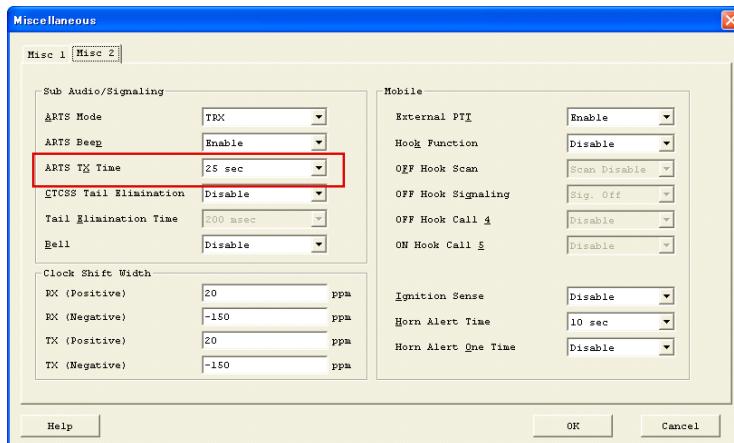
Miscellaneous

Misc 1 | Misc 2

Sub Audio/Signaling

ARTS Mode | TRX
ARTS Beep | Enable
ARTS TX Time | 25 sec
CTCSS Tail Elimination | Disable
Tail Elimination Time | 200 msec
Bell | Disable

Clock Shift Width

RX (Positive) | 20 | ppm
RX (Negative) | -150 | ppm
TX (Positive) | 20 | ppm
TX (Negative) | -150 | ppm

Mobile

External PTT | Enable
Hook Function | Disable
OFF Hook Scan | Scan Disable
OFF Hook Signaling | Sig. Off
OFF Hook Call 4 | Disable
ON Hook Call 5 | Disable

Ignition Sense | Disable
Horn Alert Time | 10 sec
Horn Alert One Time | Disable

Help

OK

Cancel